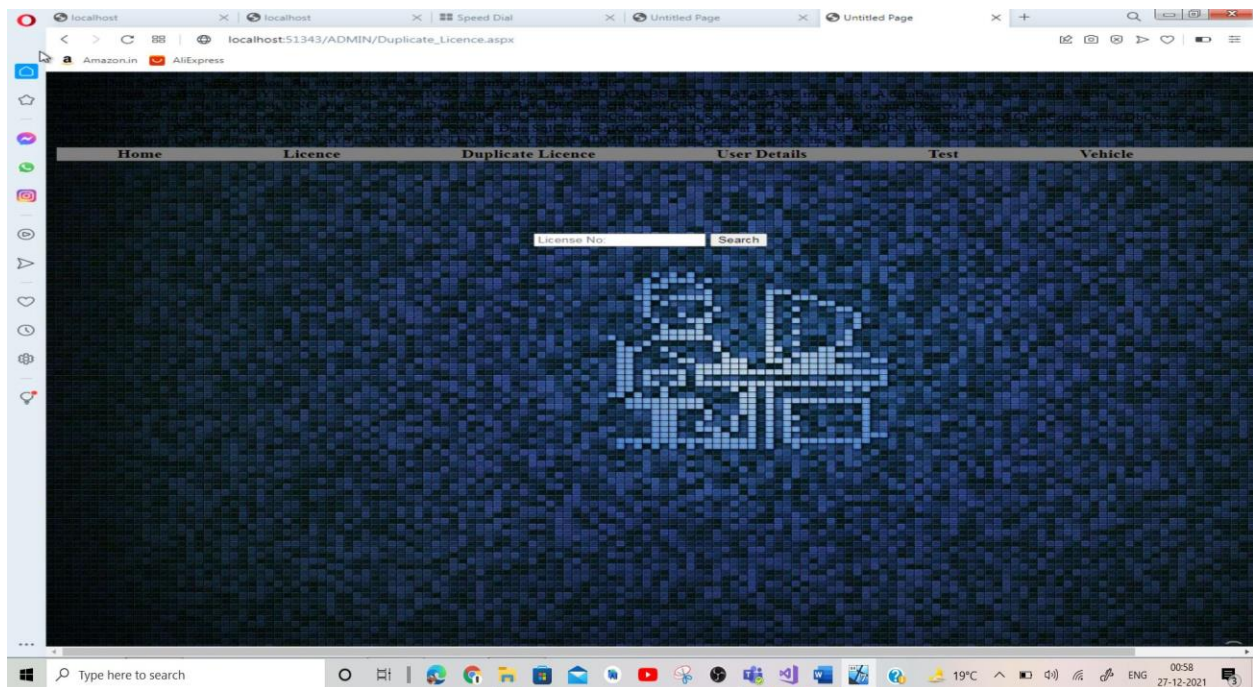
localhost
localhost
Speed Dial
Untitled Page
Untitled Page
localhost:51343/ADMIN/Duplicate_Licence.aspx
Amazon.in AliExpress

Home Licence Duplicate Licence User Details Test Vehicle

License No: Search

Type here to search
19°C ENG 00:58 27-12-2021